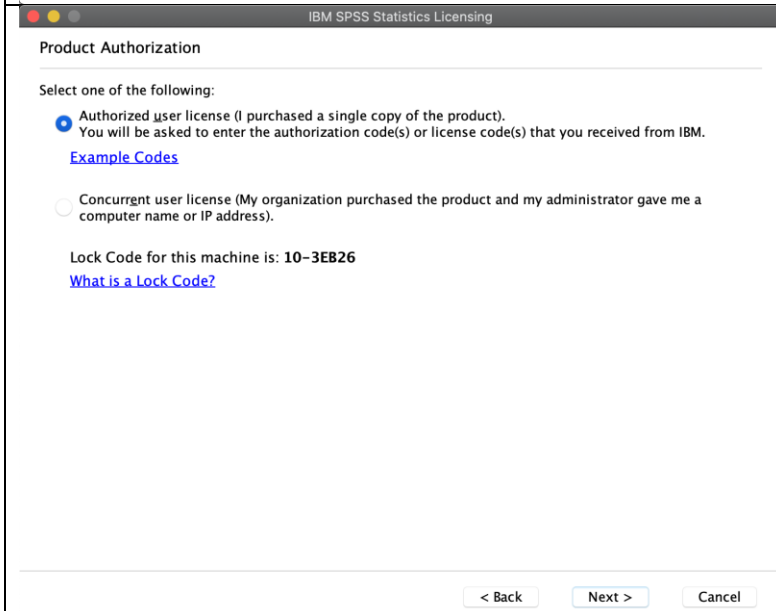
IBM SPSS Statistics Licensing

Product Authorization

Select one of the following:

Authorized user license (I purchased a single copy of the product).
You will be asked to enter the authorization code(s) or license code(s) that you received from IBM.

Example Codes

Concurrent user license (My organization purchased the product and my administrator gave me a computer name or IP address).

Lock Code for this machine is: 10-3EB26

What is a Lock Code?

< Back

Next >

Cancel